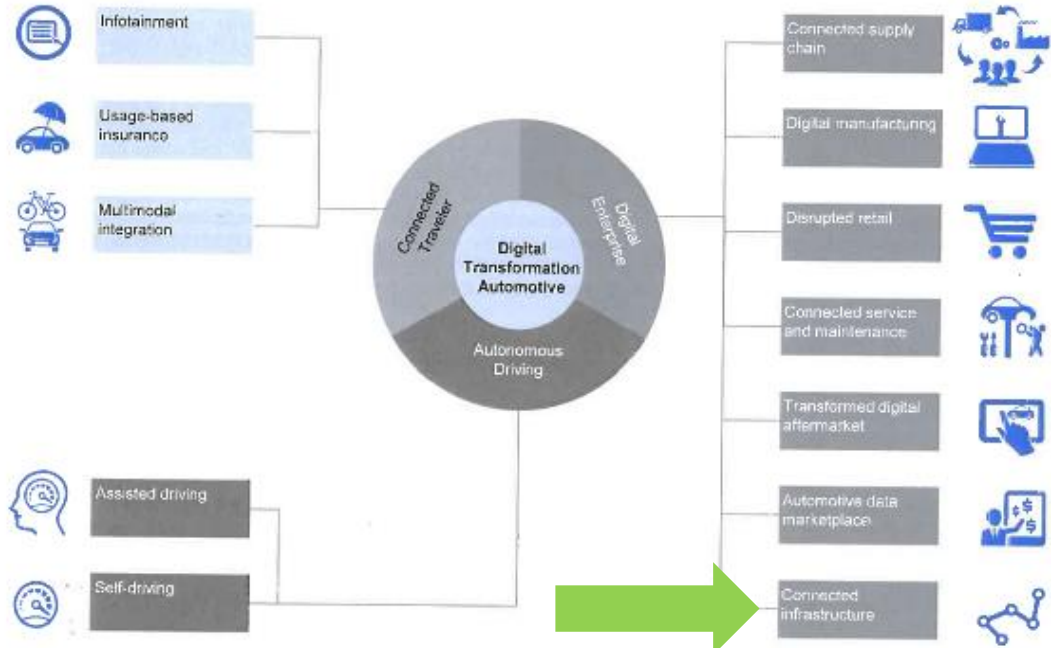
Infotainment

Usage-based insurance

Multimodal integration

Connected Traveler

Digital Enterprise

Digital Transformation Automotive

Autonomous Driving

Assisted driving

Self-driving

Connected supply chain

Digital manufacturing

Disrupted retail

Connected service and maintenance

Transformed digital aftermarket

Automotive data marketplace

Connected infrastructure